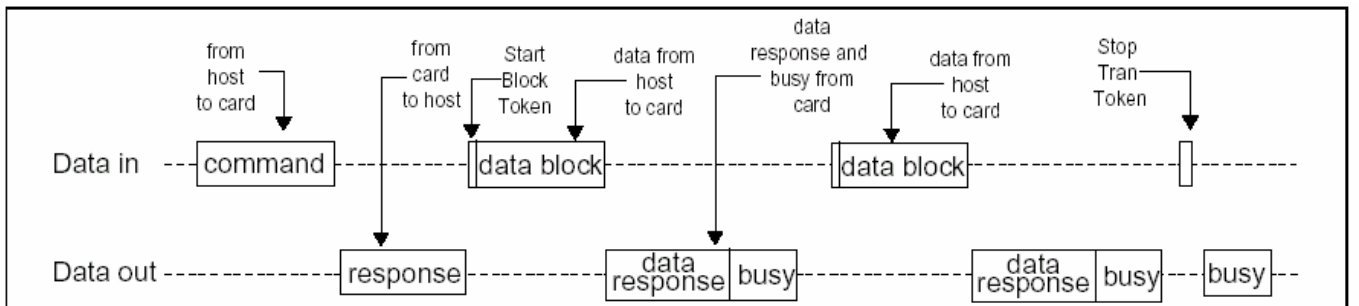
from host to card

from card to host

Start Block Token

data from host to card

data response and busy from card

data from host to card

Stop Tran Token

Data in

command

data block

data block

Data out

response

data response

busy

data response

busy

busy